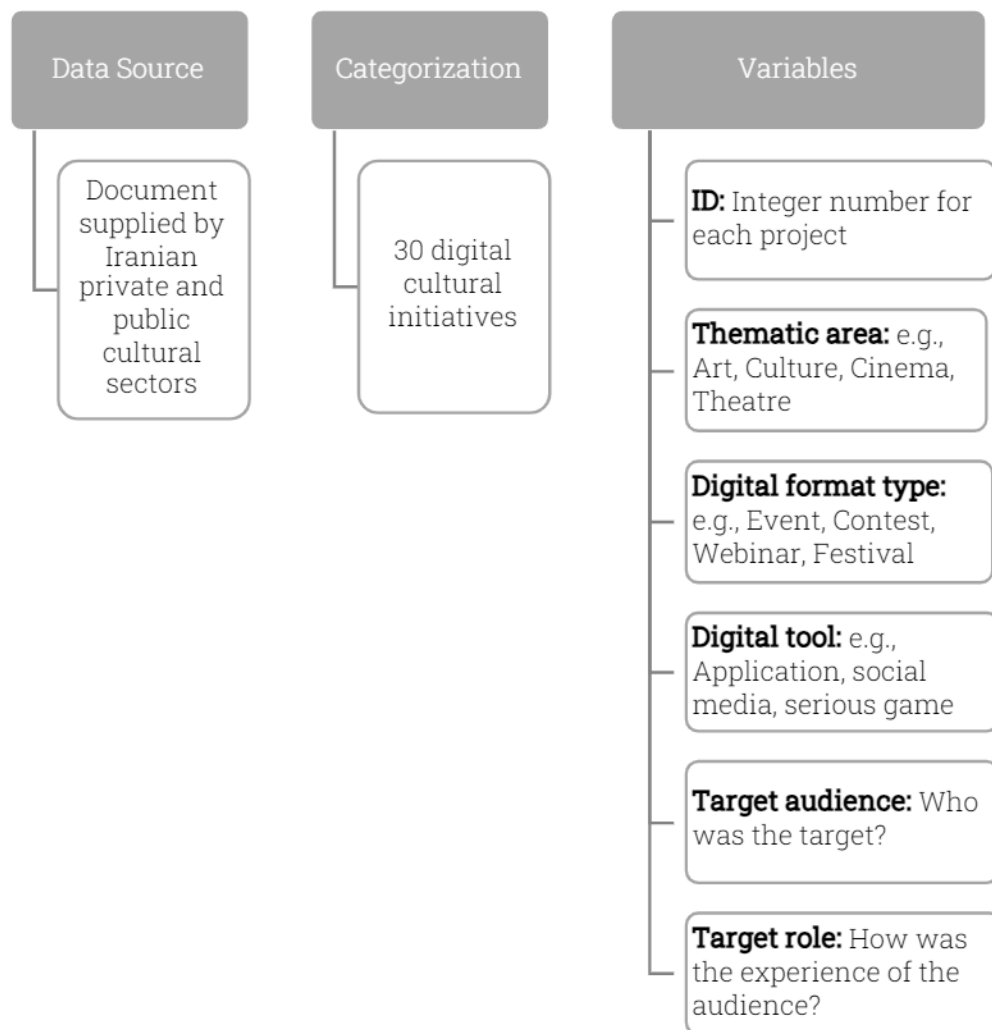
Data Source

Document supplied by Iranian private and public cultural sectors

Categorization

30 digital cultural initiatives

Variables

**ID:** Integer number for each project

**Thematic area:** e.g., Art, Culture, Cinema, Theatre

**Digital format type:** e.g., Event, Contest, Webinar, Festival

**Digital tool:** e.g., Application, social media, serious game

**Target audience:** Who was the target?

**Target role:** How was the experience of the audience?